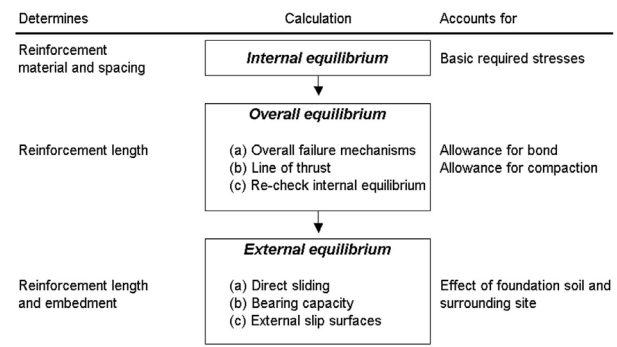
| Determines | Calculation | Accounts for |
|---|---|---|
| Reinforcement material and spacing | ***Internal equilibrium*** | Basic required stresses |
| Reinforcement length | ***Overall equilibrium*** (a) Overall failure mechanisms (b) Line of thrust (c) Re-check internal equilibrium | Allowance for bond Allowance for compaction |
| Reinforcement length and embedment | ***External equilibrium*** (a) Direct sliding (b) Bearing capacity (c) External slip surfaces | Effect of foundation soil and surrounding site |